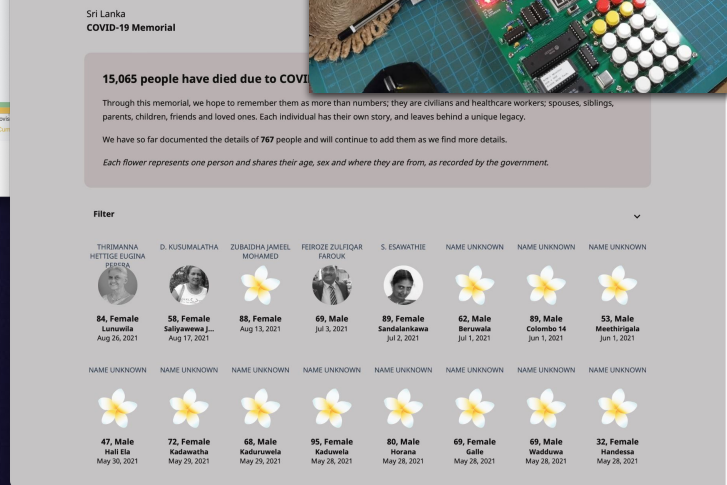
Sri Lanka
COVID-19 Memorial

15,065 people have died due to COVI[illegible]

Through this memorial, we hope to remember them as more than numbers; they are civilians and healthcare workers; spouses, siblings, parents, children, friends and loved ones. Each individual has their own story, and leaves behind a unique legacy.

We have so far documented the details of 767 people and will continue to add them as we find more details.

Each flower represents one person and shares their age, sex and where they are from, as recorded by the government.

Filter

THRIMANNA HETTIGE EUGINA PERERA
84, Female
Lunuwila
Aug 26, 2021

D. KUSUMALATHA
58, Female
Saliyawewa J...
Aug 17, 2021

ZUBAIDHA JAMEEL MOHAMED
88, Female
Aug 13, 2021

FEIROZE ZULFIQAR FAROUK
69, Male
Jul 3, 2021

S. ESAWATHIE
89, Female
Sandalankawa
Jul 2, 2021

NAME UNKNOWN
62, Male
Beruwala
Jul 1, 2021

NAME UNKNOWN
89, Male
Colombo 14
Jun 1, 2021

NAME UNKNOWN
53, Male
Meethirigala
Jun 1, 2021

NAME UNKNOWN
47, Male
Hali Ela
May 30, 2021

NAME UNKNOWN
72, Female
Kadawatha
May 29, 2021

NAME UNKNOWN
68, Male
Kaduruwela
May 29, 2021

NAME UNKNOWN
95, Female
Kaduwela
May 28, 2021

NAME UNKNOWN
80, Male
Horana
May 28, 2021

NAME UNKNOWN
69, Female
Galle
May 28, 2021

NAME UNKNOWN
69, Male
Wadduwa
May 28, 2021

NAME UNKNOWN
32, Female
Handessa
May 28, 2021